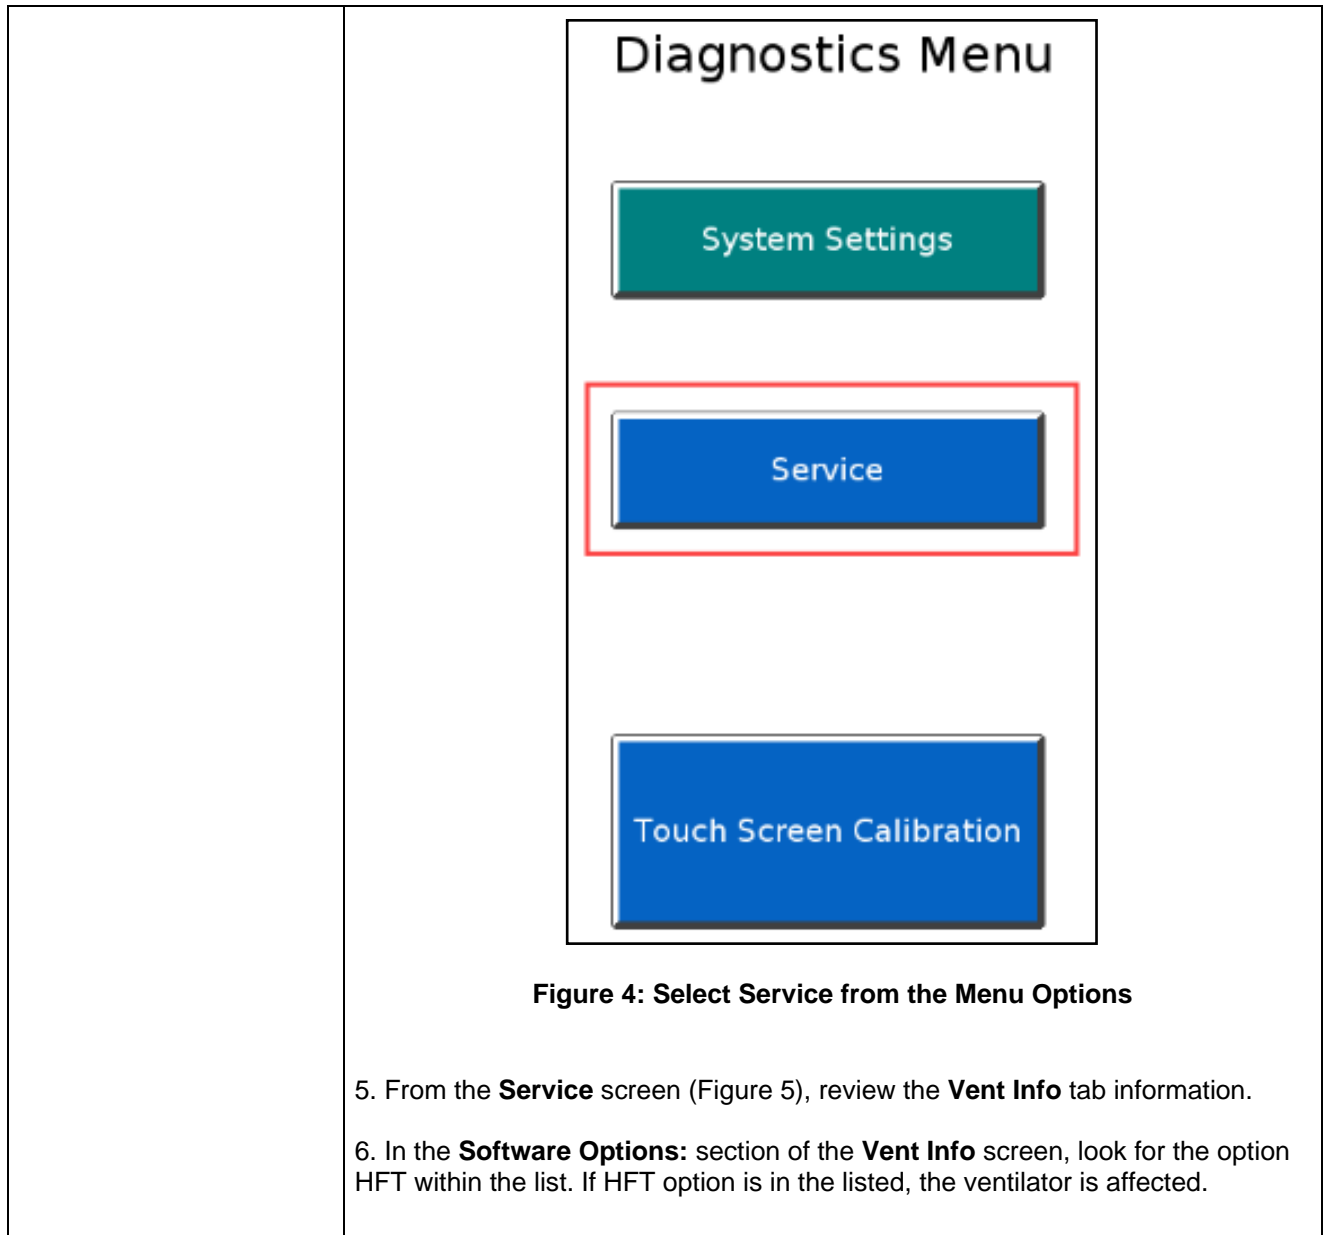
Diagnostics Menu

System Settings

Service

Touch Screen Calibration

**Figure 4: Select Service from the Menu Options**

5. From the **Service** screen (Figure 5), review the **Vent Info** tab information.

6. In the **Software Options:** section of the **Vent Info** screen, look for the option HFT within the list. If HFT option is in the listed, the ventilator is affected.